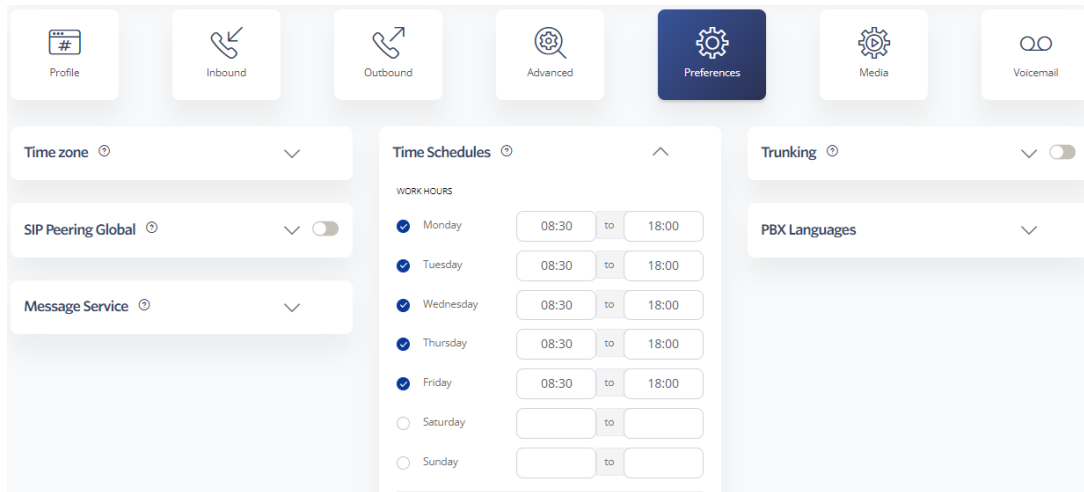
Profile

Inbound

Outbound

Advanced

Preferences

Media

Voicemail

Time zone

SIP Peering Global

Message Service

Time Schedules

WORK HOURS

| | | | |
|---|---|---|---|
| Monday | 08:30 | to | 18:00 |
| Tuesday | 08:30 | to | 18:00 |
| Wednesday | 08:30 | to | 18:00 |
| Thursday | 08:30 | to | 18:00 |
| Friday | 08:30 | to | 18:00 |
| Saturday | | to | |
| Sunday | | to | |

Trunking

PBX Languages